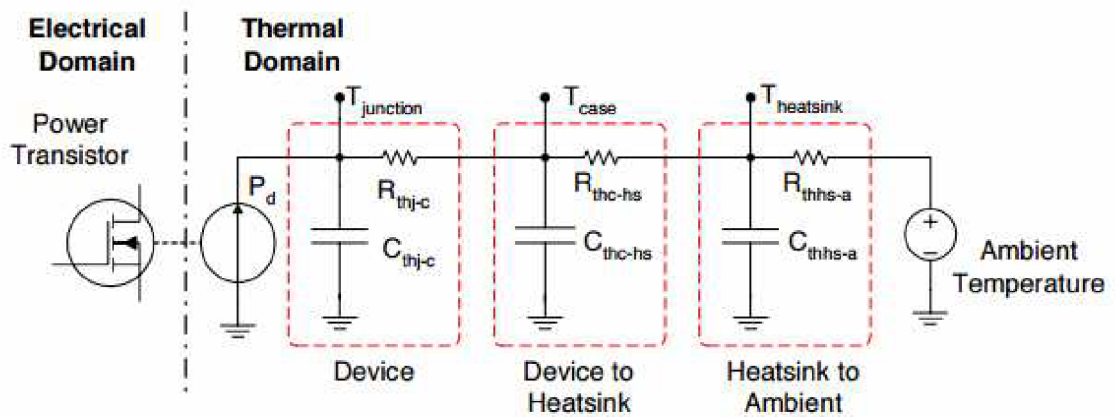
Electrical Domain

Thermal Domain

Power Transistor

$P_d$

$T_{junction}$

$R_{thj-c}$

$C_{thj-c}$

Device

$T_{case}$

$R_{thc-hs}$

$C_{thc-hs}$

Device to Heatsink

$T_{heatsink}$

$R_{thhs-a}$

$C_{thhs-a}$

Heatsink to Ambient

+

−

Ambient Temperature